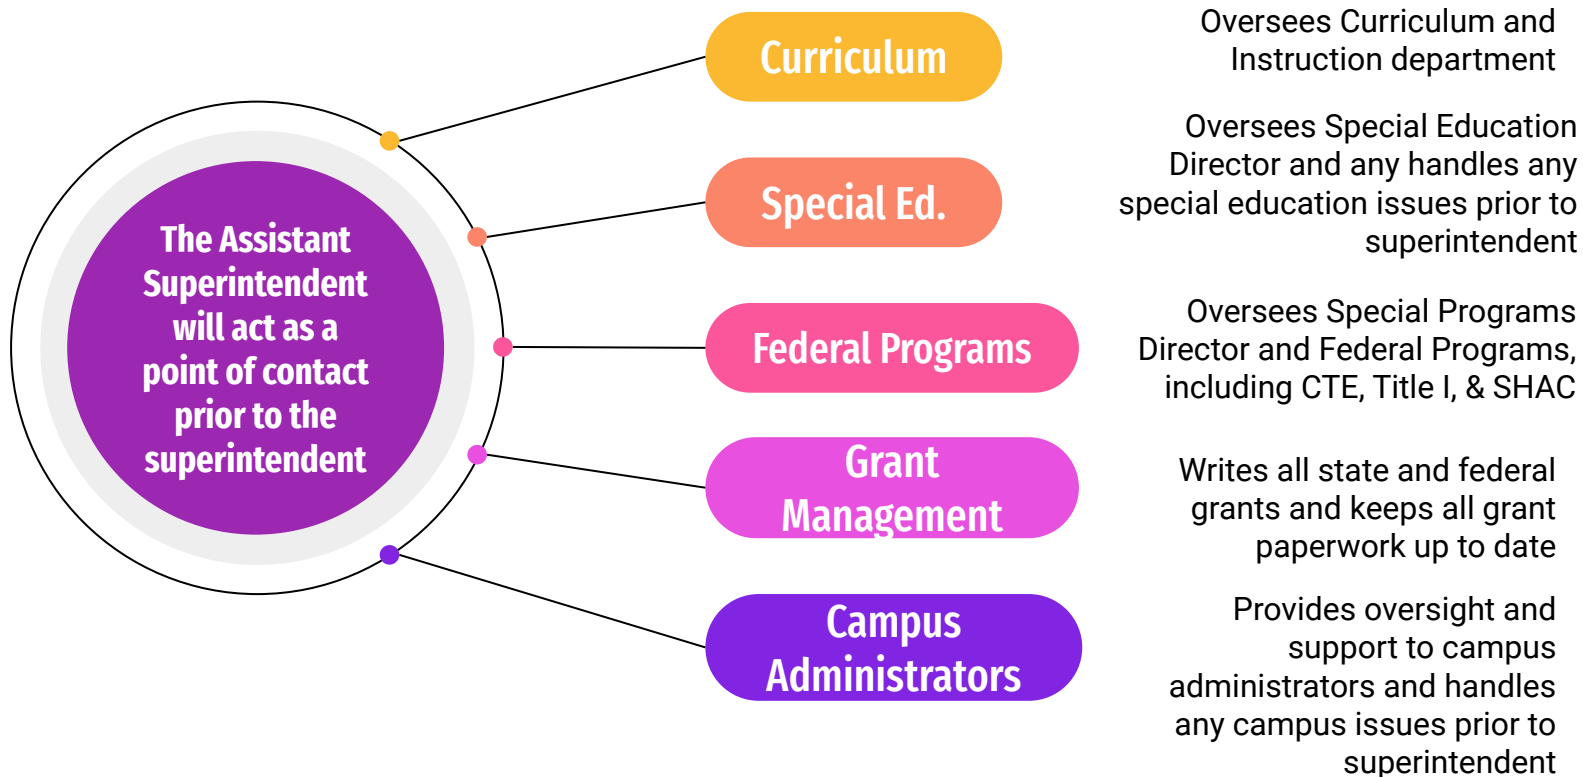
The Assistant Superintendent will act as a point of contact prior to the superintendent

Curriculum

Oversees Curriculum and Instruction department

Special Ed.

Oversees Special Education Director and any handles any special education issues prior to superintendent

Federal Programs

Oversees Special Programs Director and Federal Programs, including CTE, Title I, & SHAC

Grant Management

Writes all state and federal grants and keeps all grant paperwork up to date

Campus Administrators

Provides oversight and support to campus administrators and handles any campus issues prior to superintendent